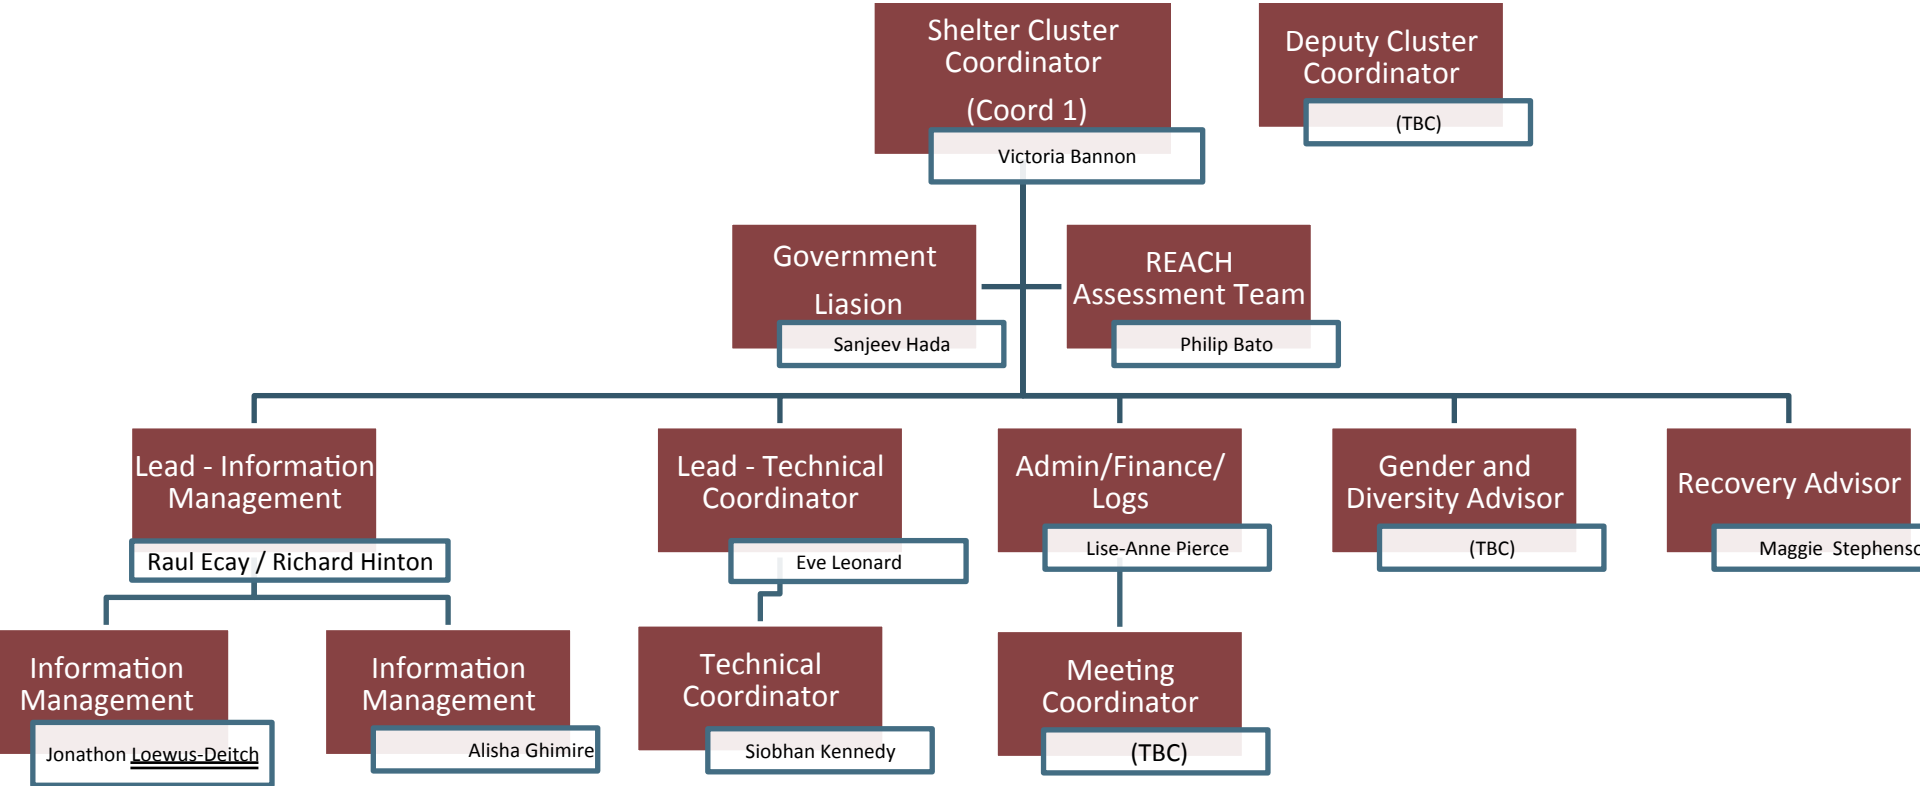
Shelter Cluster Coordinator

(Coord 1)

Victoria Bannon

Deputy Cluster Coordinator

(TBC)

Government Liasion

Sanjeev Hada

REACH Assessment Team

Philip Bato

Lead - Information Management

Raul Ecay / Richard Hinton

Lead - Technical Coordinator

Eve Leonard

Admin/Finance/ Logs

Lise-Anne Pierce

Gender and Diversity Advisor

(TBC)

Recovery Advisor

Maggie Stephens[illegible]

Information Management

Jonathon Loewus-Deitch

Information Management

Alisha Ghimire

Technical Coordinator

Siobhan Kennedy

Meeting Coordinator

(TBC)